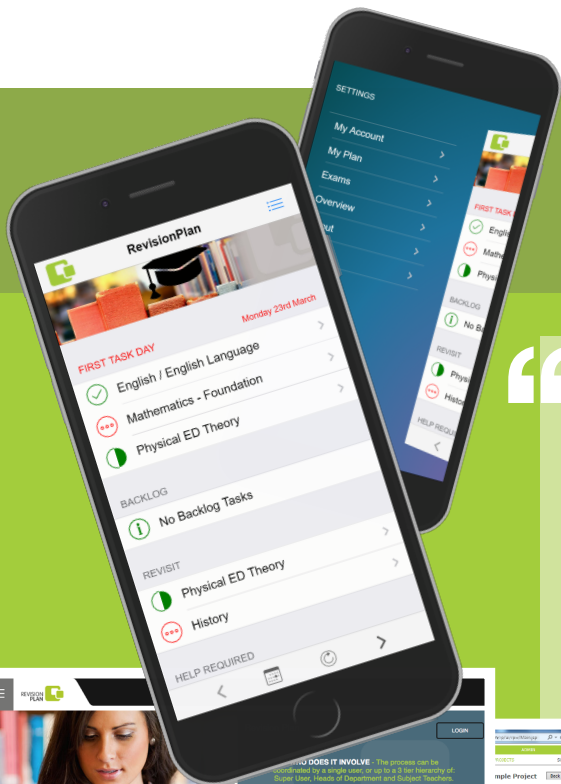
SETTINGS

My Account

My Plan

Exams

Overview

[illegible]ut

FIRST TASK

Engli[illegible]

Mathe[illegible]

Physi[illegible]

BACKLOG

No Back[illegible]

REVISIT

Physi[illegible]

Histo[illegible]

HELP REQUIRE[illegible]

RevisionPlan

Monday 23rd March

FIRST TASK DAY

English / English Language

Mathematics - Foundation

Physical ED Theory

BACKLOG

No Backlog Tasks

REVISIT

Physical ED Theory

History

HELP REQUIRED

REVISION PLAN

LOGIN

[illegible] DOES IT INVOLVE - The process can be coordinated by a single user, or up to a 3 tier hierarchy of: Super User, Heads of Department and Subject Teachers.

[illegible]mple Project